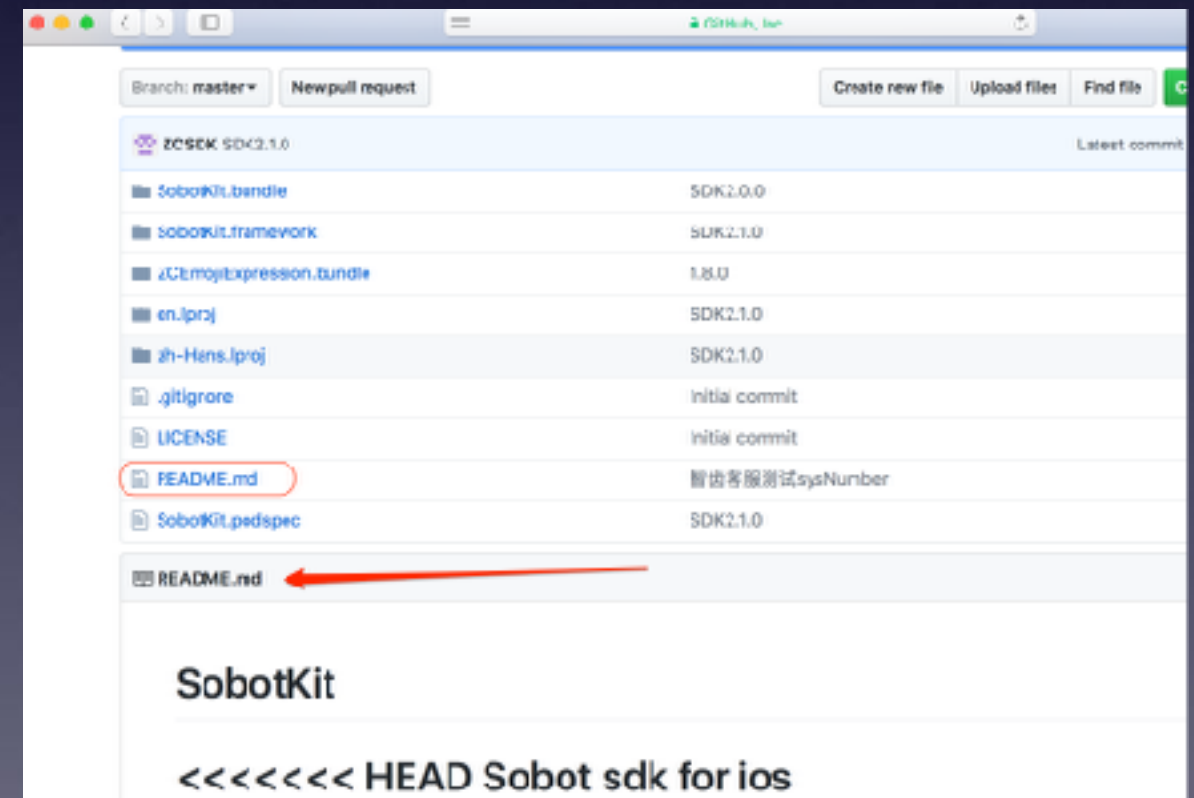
GitHub, Inc

Branch: master ▾

New pull request

Create new file

Upload files

Find file

zcsdk SDK2.1.0

Latest commit

| | |
|---|---|
| SobotKit.bundle | SDK2.0.0 |
| SobotKit.framework | SDK2.1.0 |
| ZCEmojiExpression.bundle | 1.8.0 |
| en.lproj | SDK2.1.0 |
| zh-Hans.lproj | SDK2.1.0 |
| .gitignore | Initial commit |
| LICENSE | Initial commit |
| README.md | 智齿客服测试sysNumber |
| SobotKit.podspec | SDK2.1.0 |

README.md

SobotKit

<<<<<<< HEAD Sobot sdk for ios